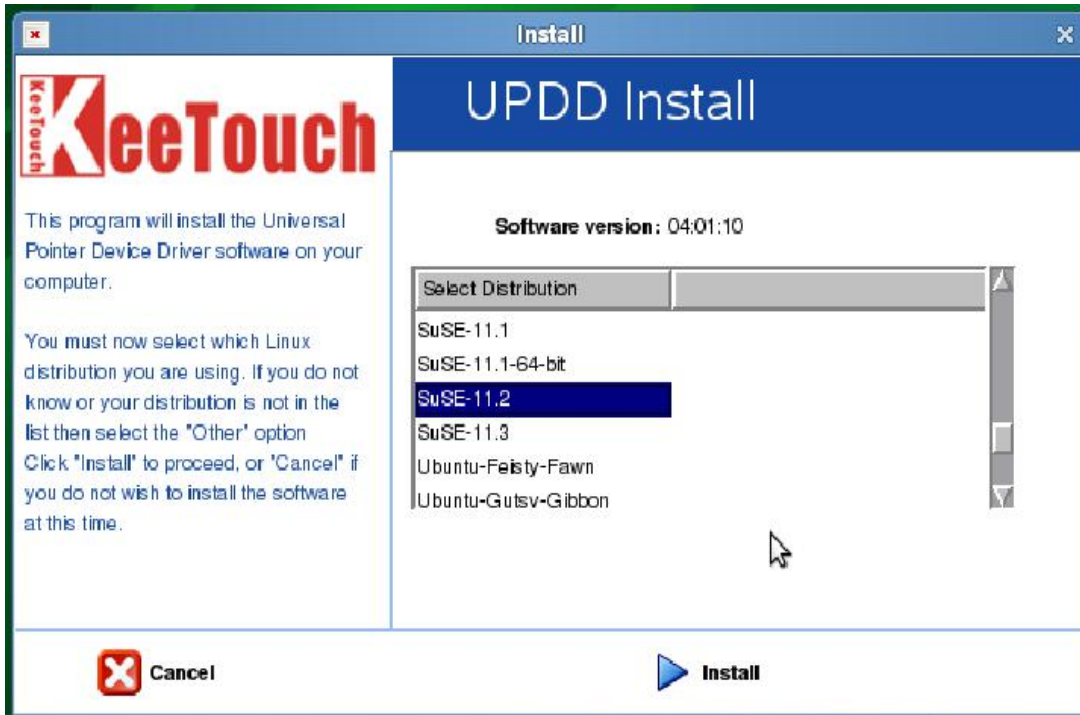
Install

KeeTouch KeeTouch

UPDD Install

This program will install the Universal Pointer Device Driver software on your computer.

You must now select which Linux distribution you are using. If you do not know or your distribution is not in the list then select the "Other" option Click "Install" to proceed, or "Cancel" if you do not wish to install the software at this time.

Software version: 04:01:10

Select Distribution

SuSE-11.1
SuSE-11.1-64-bit
SuSE-11.2
SuSE-11.3
Ubuntu-Feisty-Fawn
Ubuntu-Gutsv-Gibbon

Cancel

Install